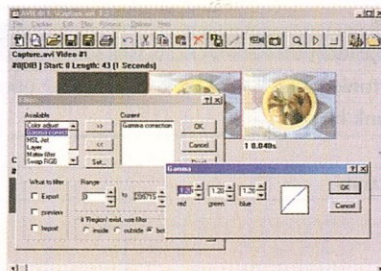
AVIEdit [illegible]
File Capture Edit Fav Frames Options Help
Capture.avi Video #1
#0(DIB) | Start: 0 Length: 43 (1 Seconds)
1 0.040s
Filters
Available
Color adjust
Gamma correct
HSL filter
Layer
Matte filter
Swap RGB
>>
<<
Set...
Current
Gamma correction
OK
Cancel
What to filter
Export
preview
Import
Range
0
to
226715
Region: mid, use filter
inside
outside
Gamma
1.00
red
1.20
green
1.30
blue
OK
Cancel